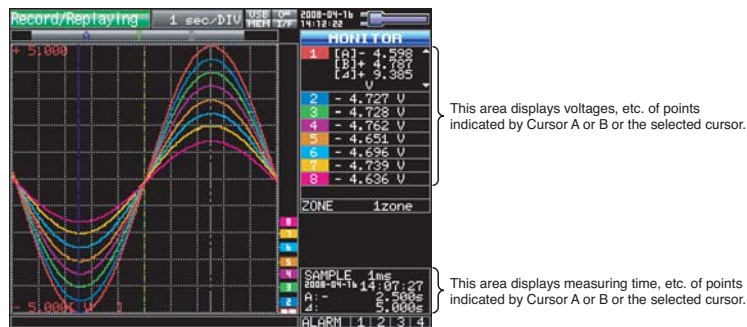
Record/Replaying 1 sec/DIV USB MEM OF I/F 2008-04-16 14:12:22

A T B

+ 5.000

- 5.000 A B

MONITOR

1 [A]- 4.598 [B]+ 4.787 [Δ]+ 9.385 V

2 - 4.727 V

3 - 4.728 V

4 - 4.762 V

5 - 4.651 V

6 - 4.696 V

7 - 4.739 V

8 - 4.636 V

ZONE 1zone

SAMPLE 1ms
2008-04-16 14:07:27
A:- 2.500s
Δ: 5.000s

ALARM 1 2 3 4

8 7 6 5 4 3 2

This area displays voltages, etc. of points indicated by Cursor A or B or the selected cursor.

This area displays measuring time, etc. of points indicated by Cursor A or B or the selected cursor.